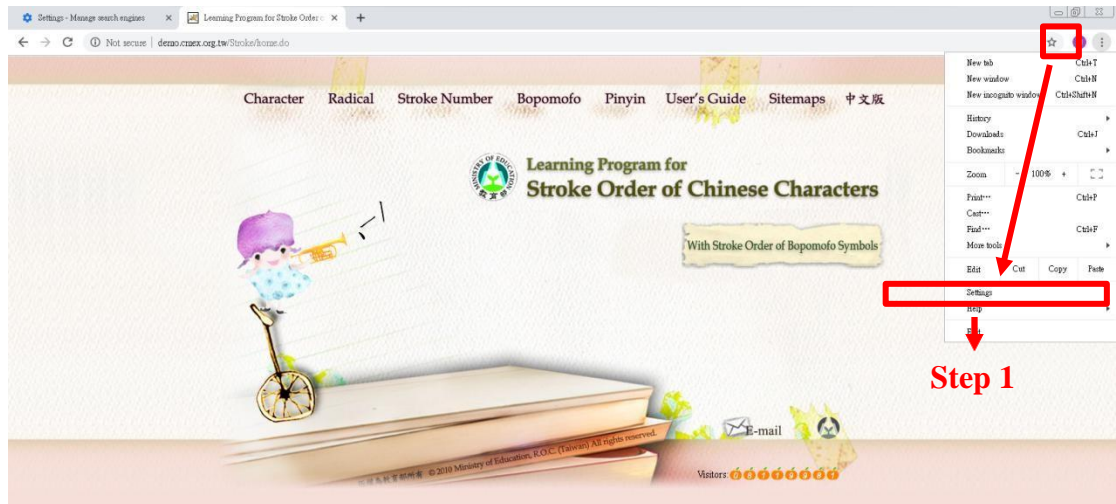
Settings - Manage search engines ×
Learning Program for Stroke Order ×
+

Not secure | demo.cmex.org.tw/Stroke/home.do

Character Radical Stroke Number Bopomofo Pinyin User's Guide Sitemaps 中文版

MINISTRY OF EDUCATION
教育部

Learning Program for
Stroke Order of Chinese Characters

With Stroke Order of Bopomofo Symbols

New tab Ctrl+T
New window Ctrl+N
New incognito window Ctrl+Shift+N
History
Downloads Ctrl+J
Bookmarks
Zoom - 100% +
Print... Ctrl+P
Cast...
Find... Ctrl+F
More tools
Edit Cut Copy Paste
Settings
Help
Exit

Step 1

E-mail

© 2010 Ministry of Education, R.O.C. (Taiwan) All rights reserved.

Visitors: 00000000